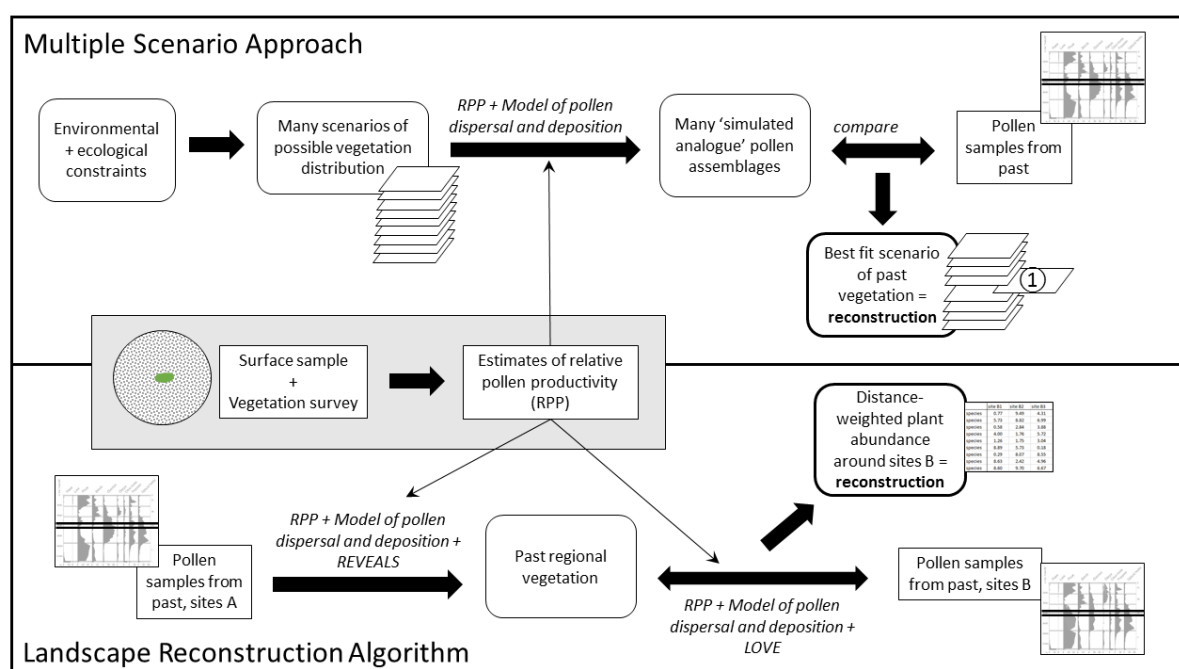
Multiple Scenario Approach

Environmental + ecological constraints

Many scenarios of possible vegetation distribution

*RPP + Model of pollen dispersal and deposition*

Many 'simulated analogue' pollen assemblages

*compare*

Pollen samples from past

Best fit scenario of past vegetation = **reconstruction**

1

Surface sample + Vegetation survey

Estimates of relative pollen productivity (RPP)

Distance-weighted plant abundance around sites B = **reconstruction**

| | site B1 | site B2 | site B3 |
|---|---|---|---|
| species | 0.77 | 9.49 | 4.11 |
| species | 5.71 | 8.02 | 6.99 |
| species | 0.58 | 2.94 | 3.88 |
| species | 4.00 | 1.76 | 5.72 |
| species | 1.26 | 1.75 | 3.04 |
| species | 6.89 | 5.73 | 0.18 |
| species | 0.29 | 8.07 | 0.53 |
| species | 8.63 | 2.42 | 4.96 |
| species | 3.80 | 9.70 | 6.67 |

Pollen samples from past, sites A

*RPP + Model of pollen dispersal and deposition + REVEALS*

Past regional vegetation

*RPP + Model of pollen dispersal and deposition + LOVE*

Pollen samples from past, sites B

Landscape Reconstruction Algorithm